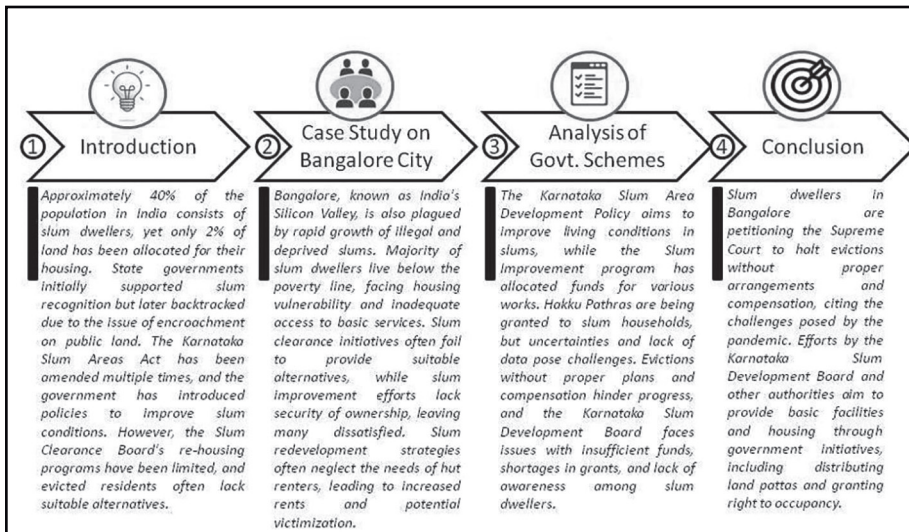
① Introduction

Approximately 40% of the population in India consists of slum dwellers, yet only 2% of land has been allocated for their housing. State governments initially supported slum recognition but later backtracked due to the issue of encroachment on public land. The Karnataka Slum Areas Act has been amended multiple times, and the government has introduced policies to improve slum conditions. However, the Slum Clearance Board's re-housing programs have been limited, and evicted residents often lack suitable alternatives.

② Case Study on Bangalore City

Bangalore, known as India's Silicon Valley, is also plagued by rapid growth of illegal and deprived slums. Majority of slum dwellers live below the poverty line, facing housing vulnerability and inadequate access to basic services. Slum clearance initiatives often fail to provide suitable alternatives, while slum improvement efforts lack security of ownership, leaving many dissatisfied. Slum redevelopment strategies often neglect the needs of hut renters, leading to increased rents and potential victimization.

③ Analysis of Govt. Schemes

The Karnataka Slum Area Development Policy aims to improve living conditions in slums, while the Slum Improvement program has allocated funds for various works. Hakku Pathras are being granted to slum households, but uncertainties and lack of data pose challenges. Evictions without proper plans and compensation hinder progress, and the Karnataka Slum Development Board faces issues with insufficient funds, shortages in grants, and lack of awareness among slum dwellers.

④ Conclusion

Slum dwellers in Bangalore are petitioning the Supreme Court to halt evictions without proper arrangements and compensation, citing the challenges posed by the pandemic. Efforts by the Karnataka Slum Development Board and other authorities aim to provide basic facilities and housing through government initiatives, including distributing land pattas and granting right to occupancy.